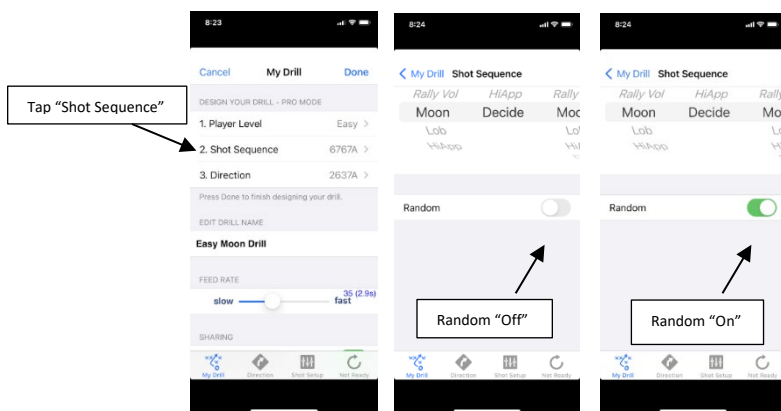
Tap “Shot Sequence”

8:23

Cancel My Drill Done

DESIGN YOUR DRILL - PRO MODE

1. Player Level Easy >

2. Shot Sequence 6767A >

3. Direction 2637A >

Press Done to finish designing your drill.

EDIT DRILL NAME

Easy Moon Drill

FEED RATE

slow fast 35 (2.9s)

SHARING

My Drill Direction Shot Setup Not Ready

8:24

< My Drill Shot Sequence

Rally Vol HiApp Rally

Moon Decide Moc

Lob Lo

HiApp Hi

Random

Random “Off”

My Drill Direction Shot Setup Not Ready

8:24

< My Drill Shot Sequence

Rally Vol HiApp Rally

Moon Decide Mo

Lob L

HiApp H

Random

Random “On”

My Drill Direction Shot Setup Not Ready